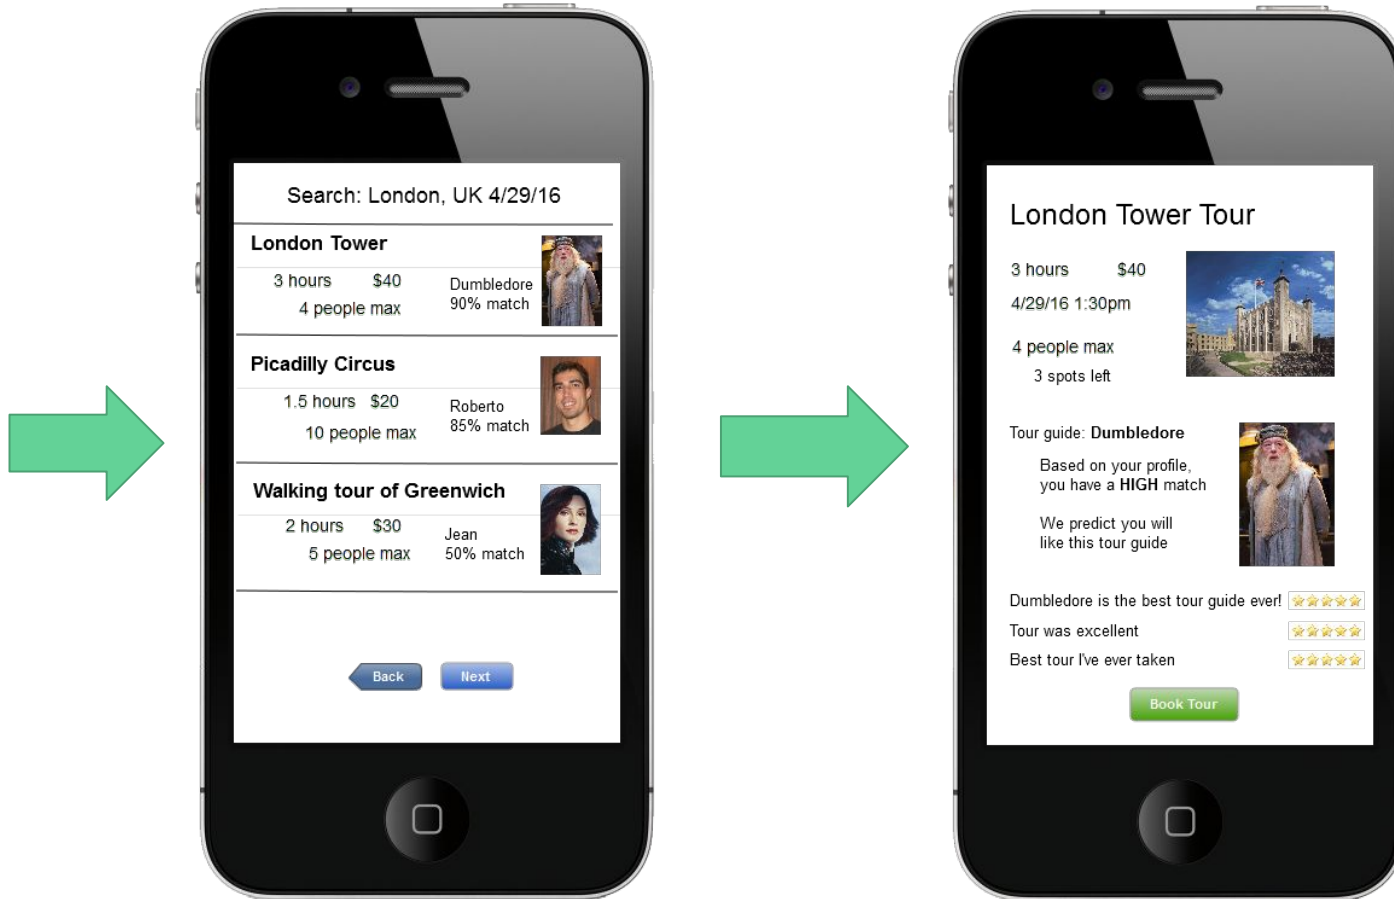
Search: London, UK 4/29/16

London Tower
3 hours $40
4 people max
Dumbledore
90% match

Picadilly Circus
1.5 hours $20
10 people max
Roberto
85% match

Walking tour of Greenwich
2 hours $30
5 people max
Jean
50% match

Back Next

London Tower Tour

3 hours $40
4/29/16 1:30pm
4 people max
3 spots left

Tour guide: Dumbledore
Based on your profile, you have a HIGH match
We predict you will like this tour guide

Dumbledore is the best tour guide ever!
Tour was excellent
Best tour I've ever taken

Book Tour